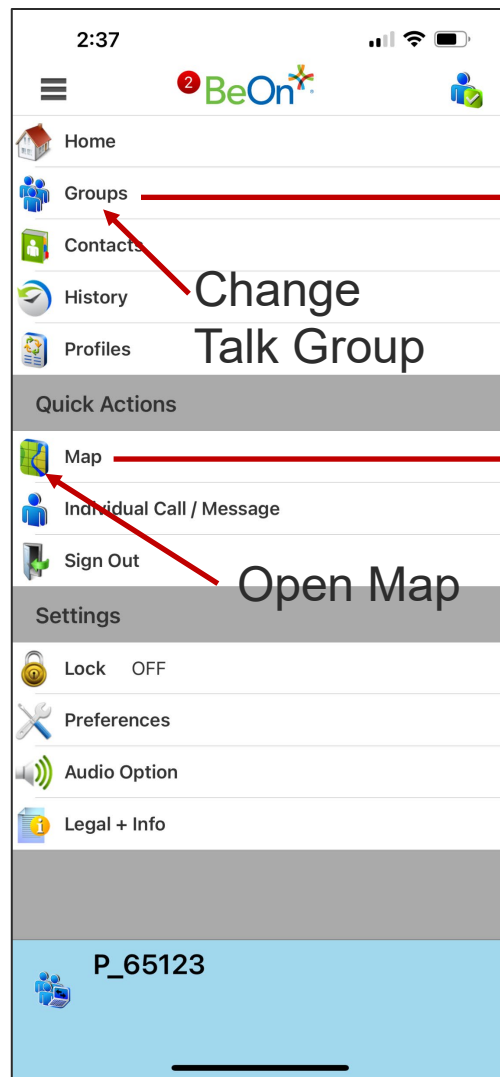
2:37

2 BeOn

Home

Groups

Contacts

History

Profiles

Change Talk Group

Quick Actions

Map

Individual Call / Message

Sign Out

Open Map

Settings

Lock OFF

Preferences

Audio Option

Legal + Info

P_65123